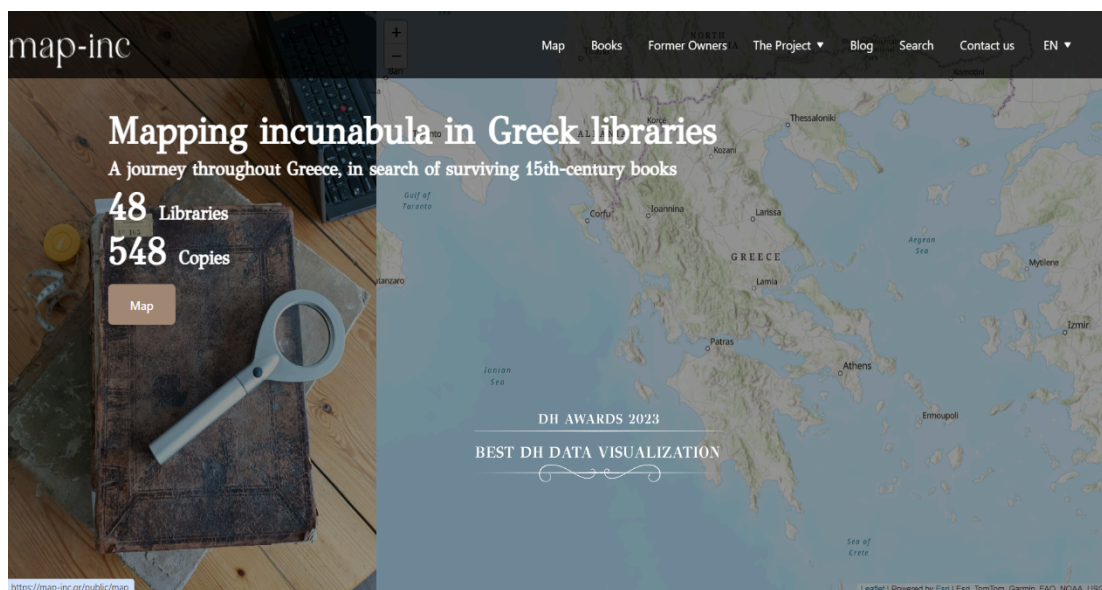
map-inc

Map Books Former Owners The Project ▼ Blog Search Contact us EN ▼

+
−

NORTH

Thessaloniki

Korçë

Kozani

Mapping incunabula in Greek libraries

A journey throughout Greece, in search of surviving 15th-century books

48 Libraries

548 Copies

Map

Gulf of Taranto

Corfu

Ioannina

Larissa

GREECE

Aegean Sea

Mytilene

Lamia

anzaro

Izmir

Patras

Ionian Sea

Athens

Ermoupoli

DH AWARDS 2023

BEST DH DATA VISUALIZATION

Sea of Crete

https://map-inc.gr/public/map

Leaflet | Powered by Esri | Esri, TomTom, Garmin, FAO, NOAA, USG